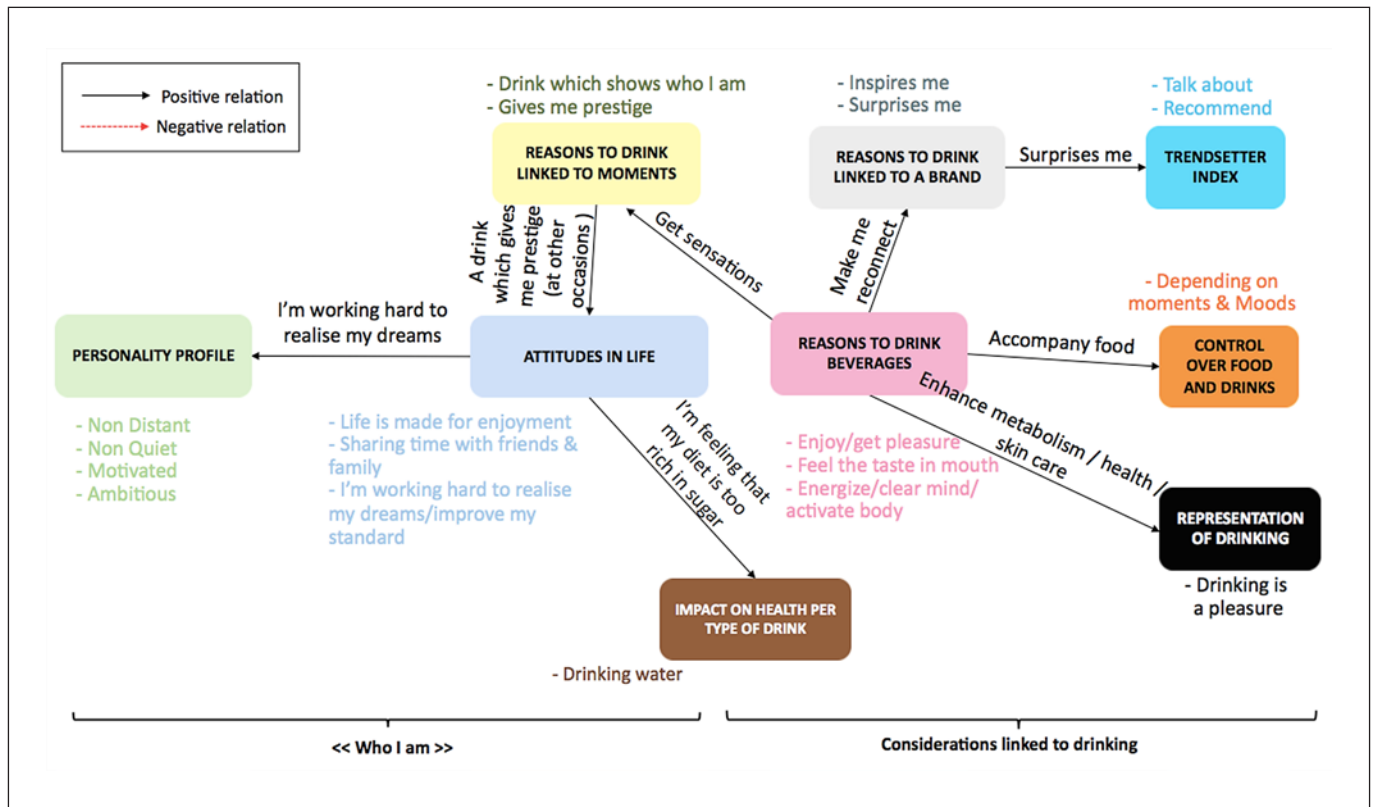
Positive relation
Negative relation

- Drink which shows who I am
- Gives me prestige

REASONS TO DRINK LINKED TO MOMENTS

- Inspires me
- Surprises me

REASONS TO DRINK LINKED TO A BRAND

Surprises me

- Talk about
- Recommend

TRENDSETTER INDEX

A drink which gives me prestige (at other occasions)

Get sensations

Make me reconnect

- Depending on moments & Moods

I'm working hard to realise my dreams

PERSONALITY PROFILE

ATTITUDES IN LIFE

REASONS TO DRINK BEVERAGES

Accompany food

CONTROL OVER FOOD AND DRINKS

Enhance metabolism / health / skin care

- Non Distant
- Non Quiet
- Motivated
- Ambitious

- Life is made for enjoyment
- Sharing time with friends & family
- I'm working hard to realise my dreams/improve my standard

I'm feeling that my diet is too rich in sugar

- Enjoy/get pleasure
- Feel the taste in mouth
- Energize/clear mind/ activate body

REPRESENTATION OF DRINKING

- Drinking is a pleasure

IMPACT ON HEALTH PER TYPE OF DRINK

- Drinking water

<< Who I am >>

Considerations linked to drinking